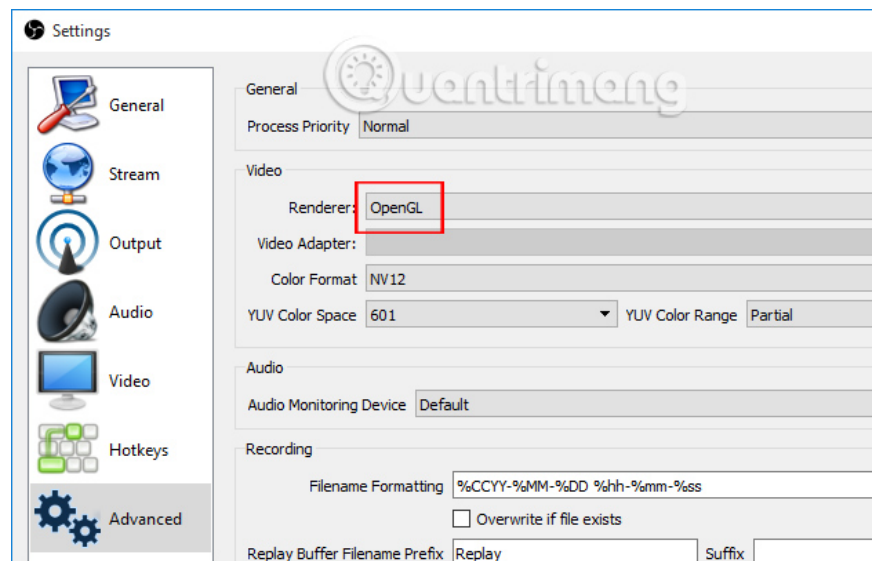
Settings

General
Stream
Output
Audio
Video
Hotkeys
Advanced

Quantrimang

General
Process Priority Normal

Video
Renderer: OpenGL
Video Adapter:
Color Format NV12
YUV Color Space 601
YUV Color Range Partial

Audio
Audio Monitoring Device Default

Recording
Filename Formatting %CCYY-%MM-%DD %hh-%mm-%ss
Overwrite if file exists
Replay Buffer Filename Prefix Replay
Suffix